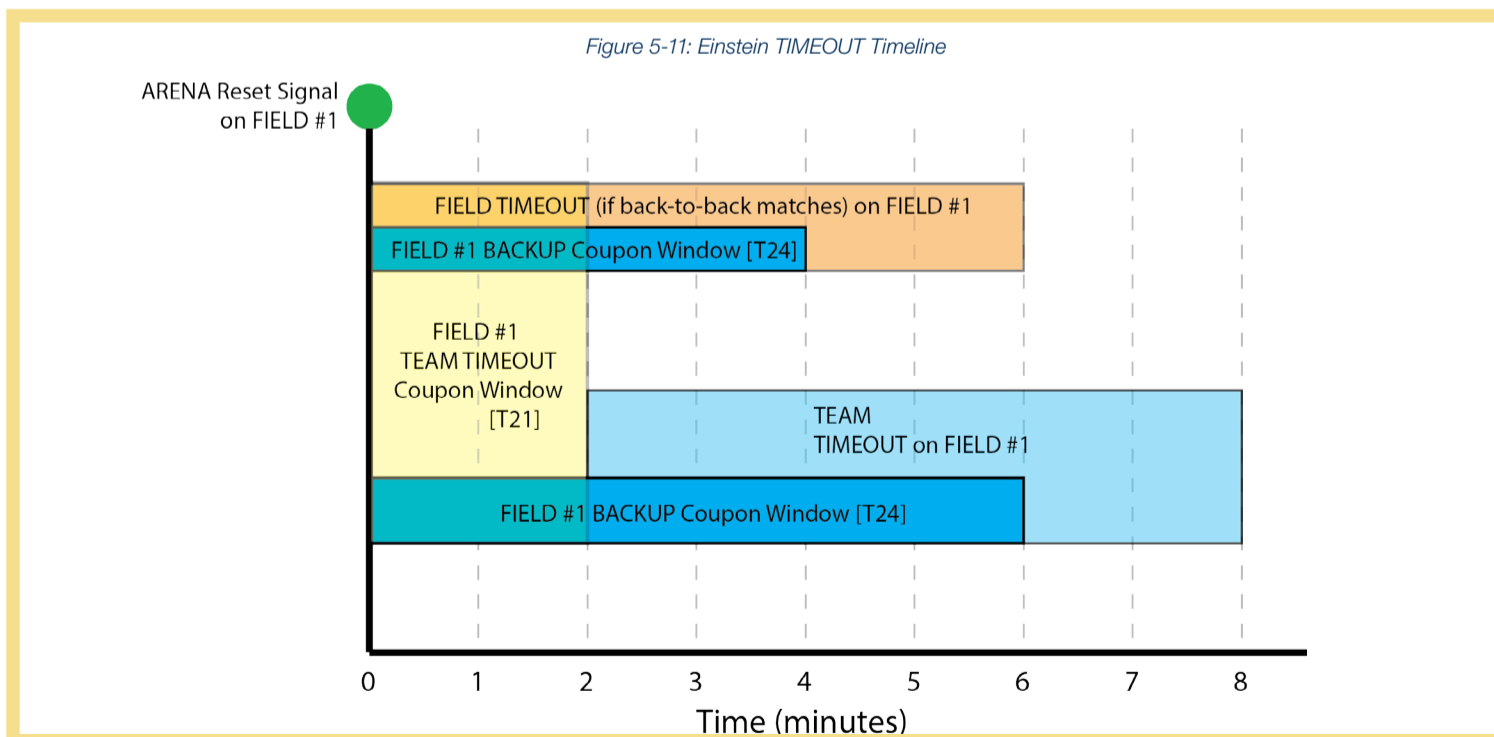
Figure 5-11: Einstein TIMEOUT Timeline

ARENA Reset Signal on FIELD #1

FIELD TIMEOUT (if back-to-back matches) on FIELD #1

FIELD #1 BACKUP Coupon Window [T24]

FIELD #1 TEAM TIMEOUT Coupon Window [T21]

TEAM TIMEOUT on FIELD #1

FIELD #1 BACKUP Coupon Window [T24]

0 1 2 3 4 5 6 7 8

Time (minutes)